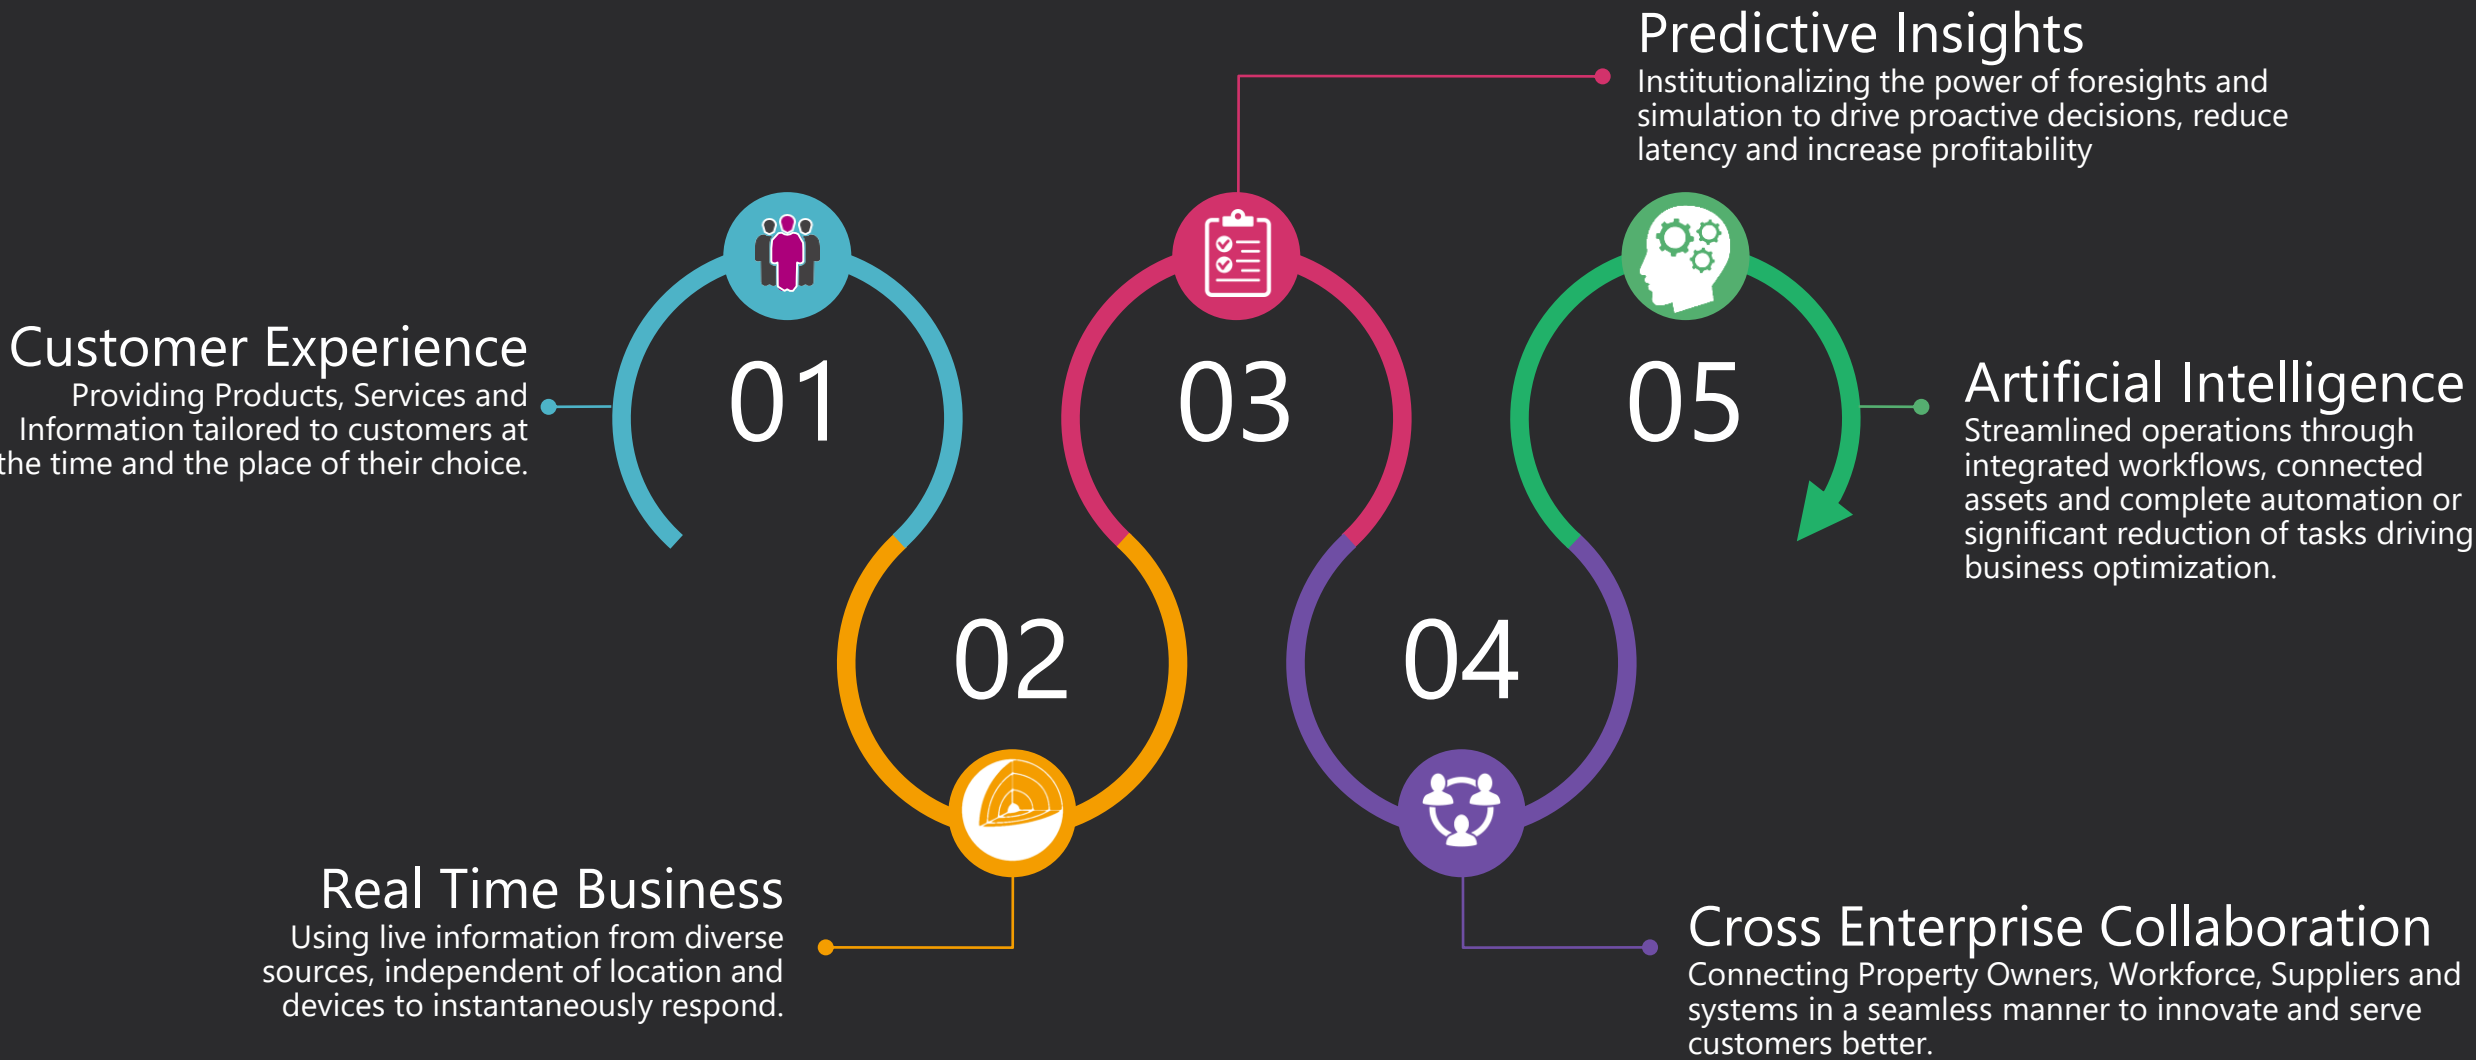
Predictive Insights
Institutionalizing the power of foresights and simulation to drive proactive decisions, reduce latency and increase profitability

Customer Experience
Providing Products, Services and Information tailored to customers at the time and the place of their choice.

01

03

05

Artificial Intelligence
Streamlined operations through integrated workflows, connected assets and complete automation or significant reduction of tasks driving business optimization.

02

04

Real Time Business
Using live information from diverse sources, independent of location and devices to instantaneously respond.

Cross Enterprise Collaboration
Connecting Property Owners, Workforce, Suppliers and systems in a seamless manner to innovate and serve customers better.